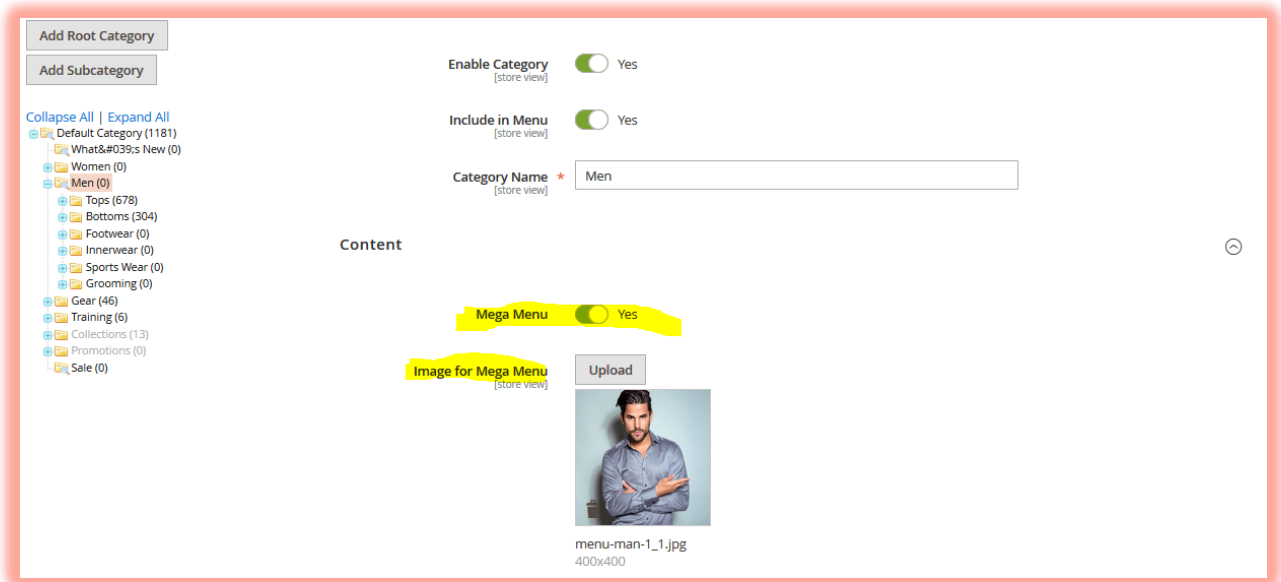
Add Root Category
Add Subcategory

Collapse All | Expand All
Default Category (1181)
What&#039;s New (0)
Women (0)
Men (0)
Tops (678)
Bottoms (304)
Footwear (0)
Innerwear (0)
Sports Wear (0)
Grooming (0)
Gear (46)
Training (6)
Collections (13)
Promotions (0)
Sale (0)

Enable Category [store view] Yes

Include in Menu [store view] Yes

Category Name * [store view] Men

Content

Mega Menu Yes

Image for Mega Menu [store view] Upload

menu-man-1_1.jpg
400x400